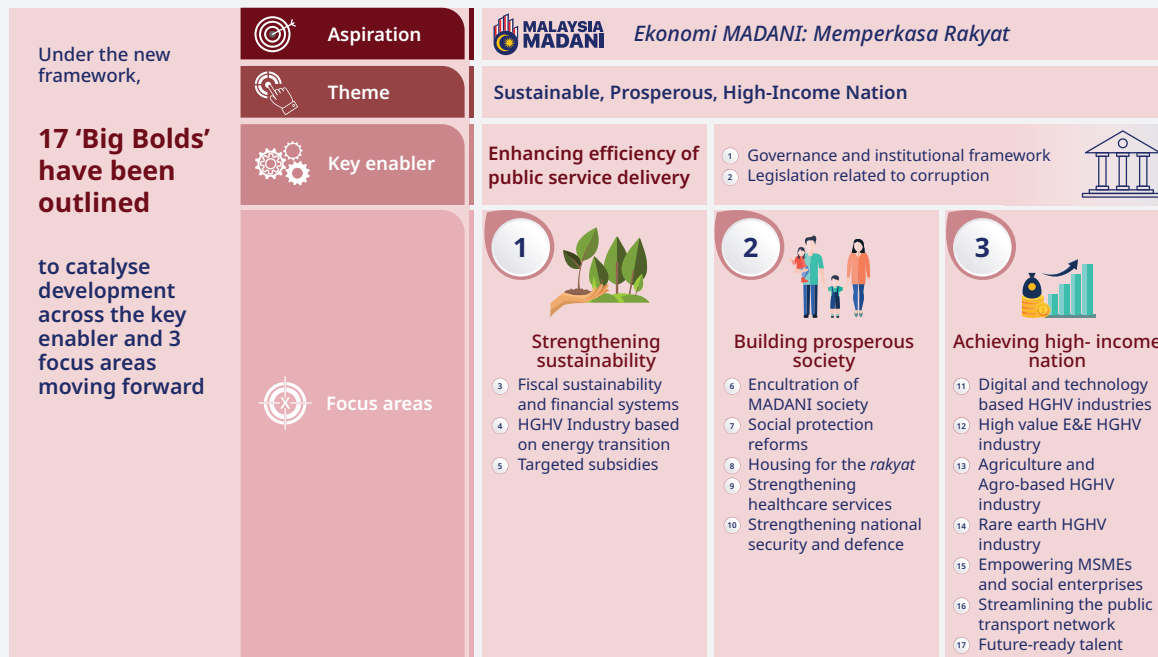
Under the new framework,

17 ‘Big Bolds’ have been outlined

to catalyse development across the key enabler and 3 focus areas moving forward

Aspiration

MALAYSIA MADANI

Ekonomi MADANI: Memperkasa Rakyat

Theme

Sustainable, Prosperous, High-Income Nation

Key enabler

Enhancing efficiency of public service delivery

1 Governance and institutional framework
2 Legislation related to corruption

Focus areas

1

Strengthening sustainability

3 Fiscal sustainability and financial systems
4 HGHV Industry based on energy transition
5 Targeted subsidies

2

Building prosperous society

6 Encultration of MADANI society
7 Social protection reforms
8 Housing for the *rakyat*
9 Strengthening healthcare services
10 Strengthening national security and defence

3

Achieving high- income nation

11 Digital and technology based HGHV industries
12 High value E&E HGHV industry
13 Agriculture and Agro-based HGHV industry
14 Rare earth HGHV industry
15 Empowering MSMEs and social enterprises
16 Streamlining the public transport network
17 Future-ready talent